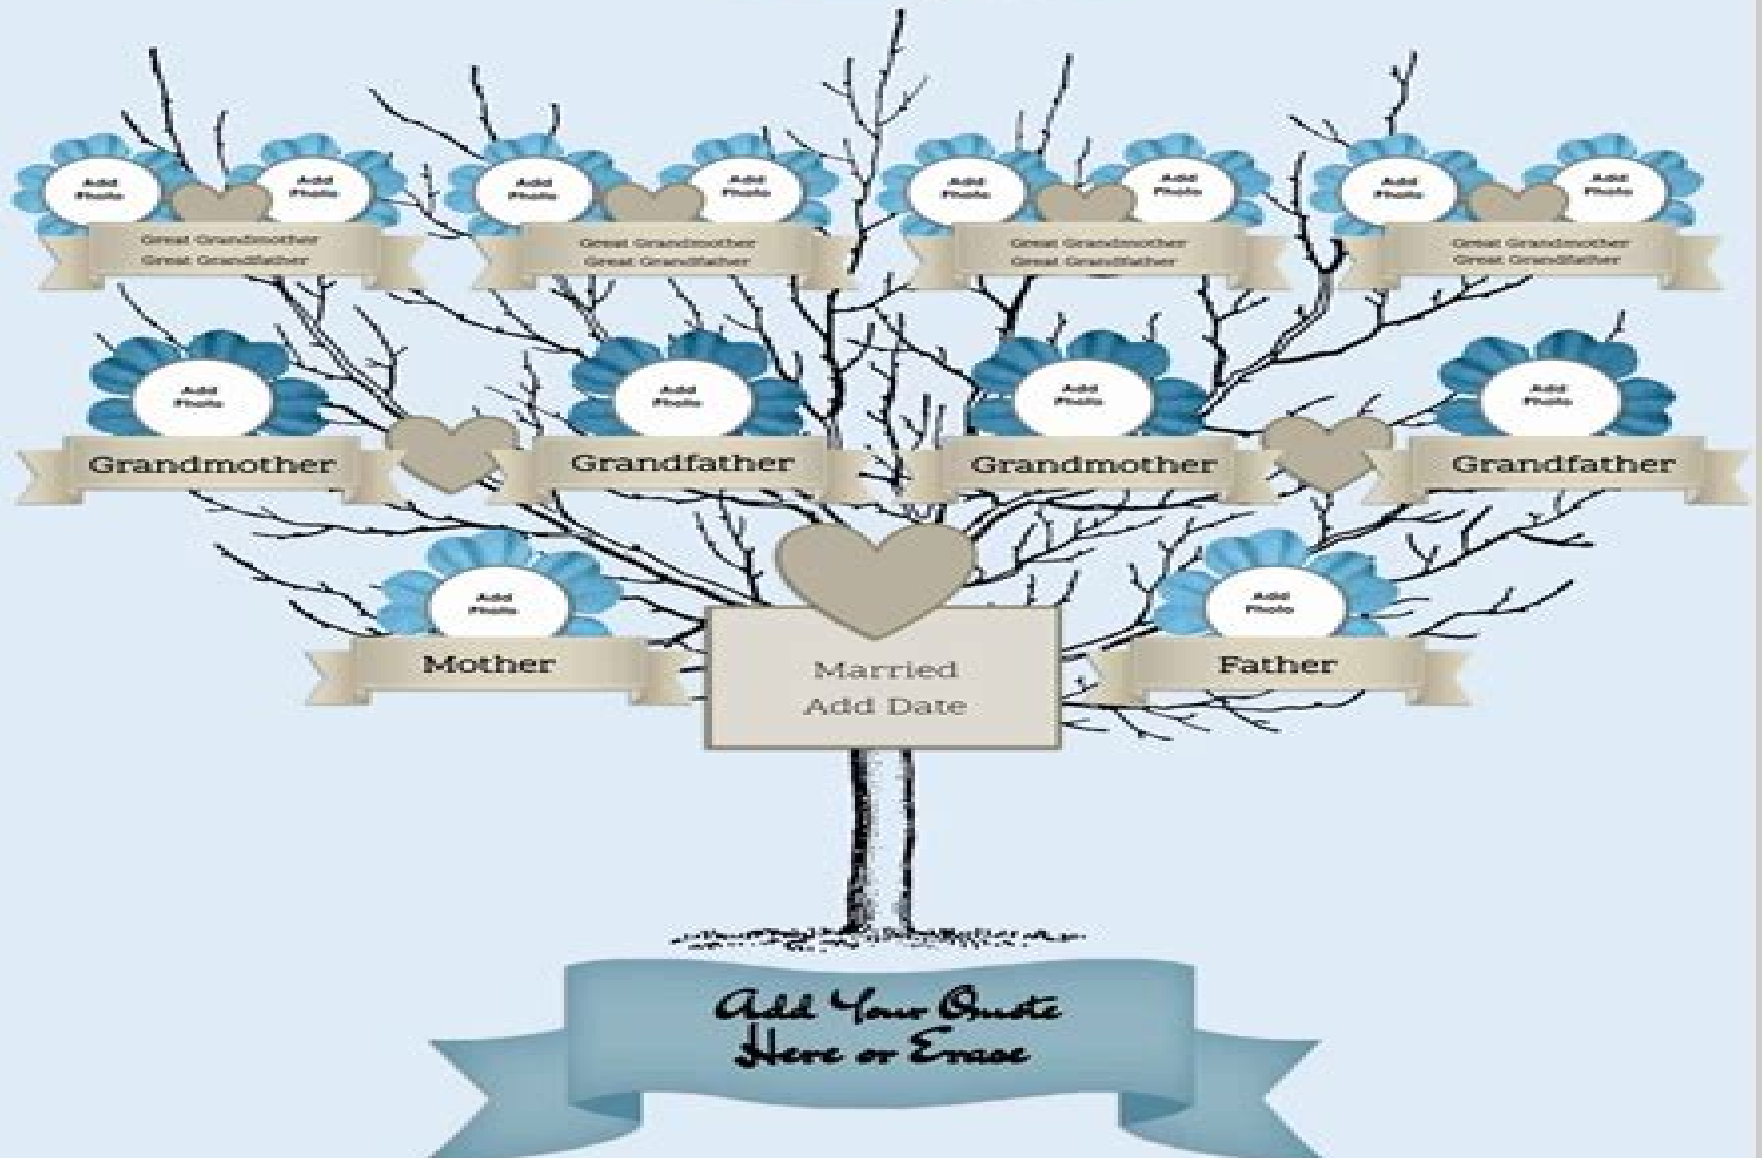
Add Photo

Add Photo

Great Grandmother
Great Grandfather

Add Photo

Add Photo

Great Grandmother
Great Grandfather

Add Photo

Add Photo

Great Grandmother
Great Grandfather

Add Photo

Add Photo

Great Grandmother
Great Grandfather

Add Photo

Grandmother

Add Photo

Grandfather

Add Photo

Grandmother

Add Photo

Grandfather

Add Photo

Mother

Married
Add Date

Add Photo

Father

Add Your Quote
Here or Erase